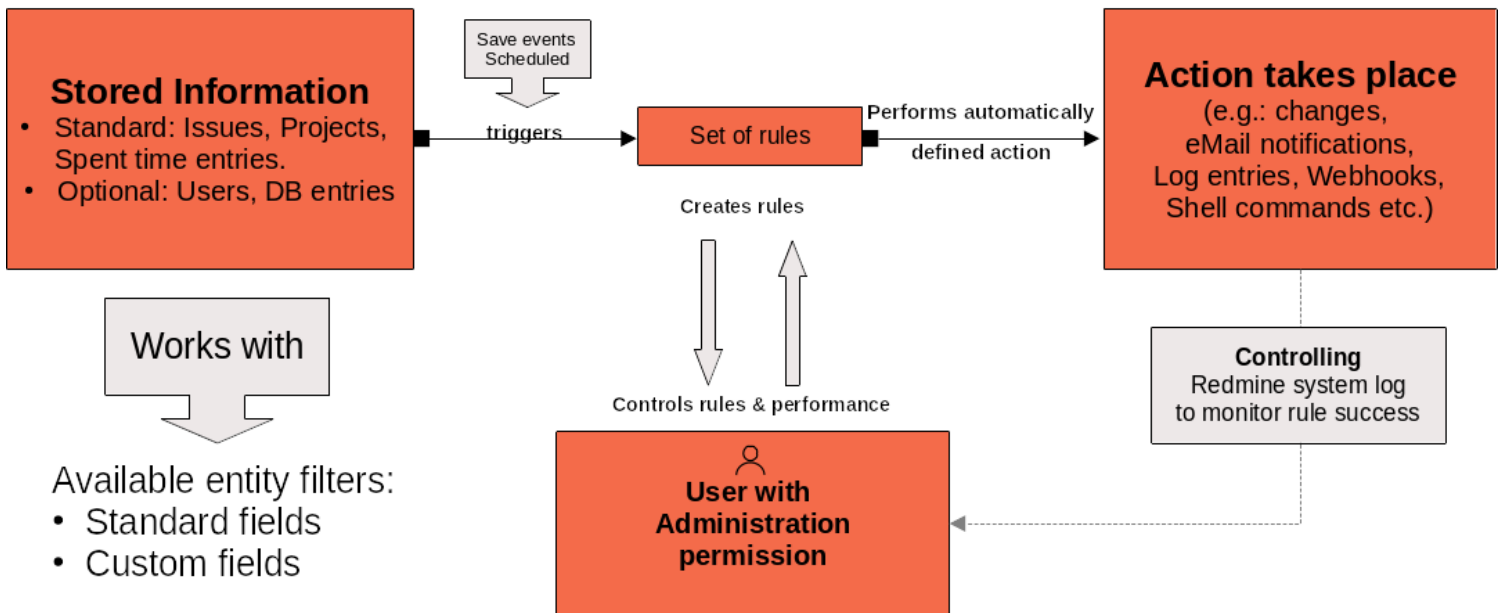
Stored Information
- Standard: Issues, Projects, Spent time entries.
- Optional: Users, DB entries

Save events
Scheduled

triggers

Set of rules

Performs automatically
defined action

Action takes place
(e.g.: changes, eMail notifications, Log entries, Webhooks, Shell commands etc.)

Creates rules

Works with

Available entity filters:
- Standard fields
- Custom fields

Controls rules & performance

User with Administration permission

Controlling
Redmine system log to monitor rule success